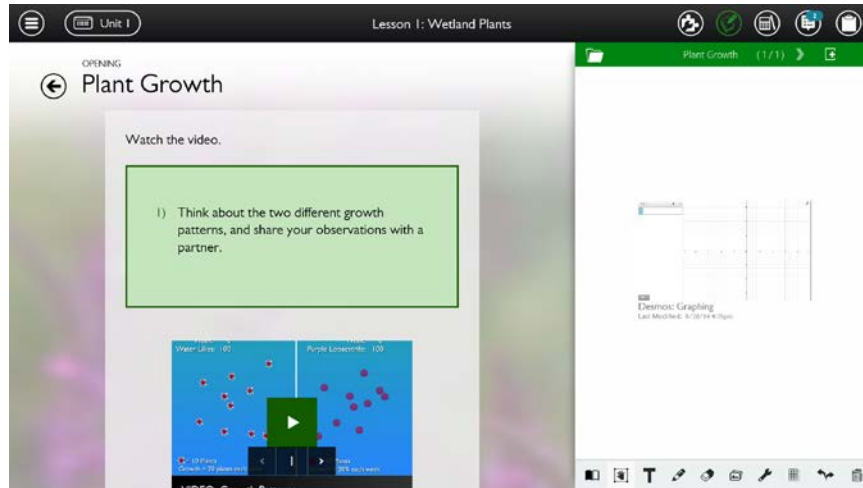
Unit 1

Lesson 1: Wetland Plants

OPENING

Plant Growth

Watch the video.

1) Think about the two different growth patterns, and share your observations with a partner.

Water Lilies 100

Purple Loosestrife 100

10 Plants Growth = 20 plants each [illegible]

Total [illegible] 20% each week

VIDEO: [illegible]

Plant Growth (1/1)

Desmos: Graphing

Last Modified: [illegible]

T